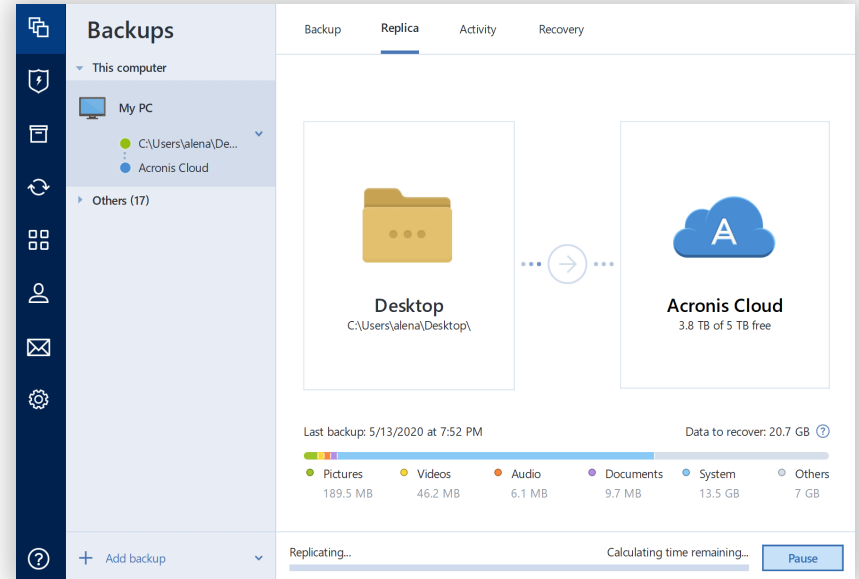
Backups

This computer

My PC

C:\Users\alena\De...

Acronis Cloud

Others (17)

Add backup

Backup Replica Activity Recovery

Desktop
C:\Users\alena\Desktop\

Acronis Cloud
3.8 TB of 5 TB free

Last backup: 5/13/2020 at 7:52 PM

Data to recover: 20.7 GB ?

Pictures 189.5 MB
Videos 46.2 MB
Audio 6.1 MB
Documents 9.7 MB
System 13.5 GB
Others 7 GB

Replicating...

Calculating time remaining...

Pause